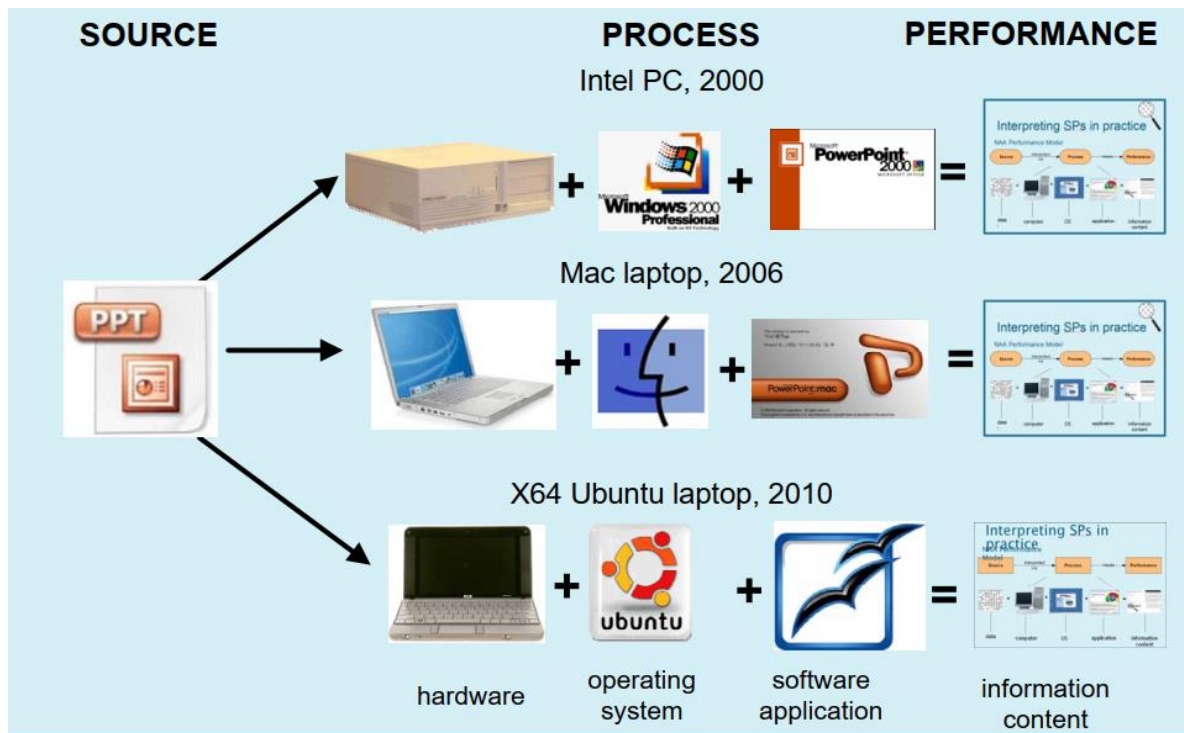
SOURCE

PROCESS

PERFORMANCE

Intel PC, 2000

+ Microsoft Windows 2000 Professional + Microsoft PowerPoint 2000 =

Interpreting SPs in practice

Mac laptop, 2006

PPT

+ + PowerPoint mac =

Interpreting SPs in practice

X64 Ubuntu laptop, 2010

+ ubuntu + =

Interpreting SPs in practice

hardware

operating system

software application

information content